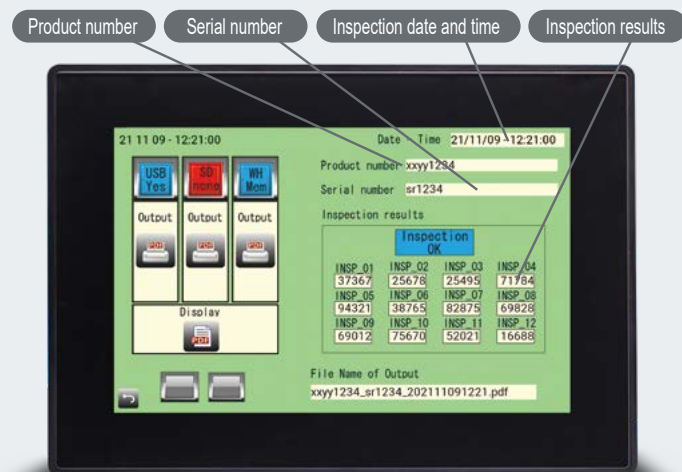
Product number
Serial number
Inspection date and time
Inspection results

21 11 09 - 12:21:00

Date Time 21/11/09 12:21:00

USB Yes
SD none
WH Mem

Output
PDF
Output
PDF
Output
PDF

Display
PDF

Product number xxyy1234
Serial number sr1234

Inspection results

Inspection OK

| INSP_01 | INSP_02 | INSP_03 | INSP_04 |
|---|---|---|---|
| 37367 | 25678 | 25495 | 71784 |
| INSP_05 | INSP_06 | INSP_07 | INSP_08 |
| 94321 | 38765 | 82875 | 69828 |
| INSP_09 | INSP_10 | INSP_11 | INSP_12 |
| 69012 | 75670 | 52021 | 16688 |

File Name of Output
xxyy1234_sr1234_202111091221.pdf